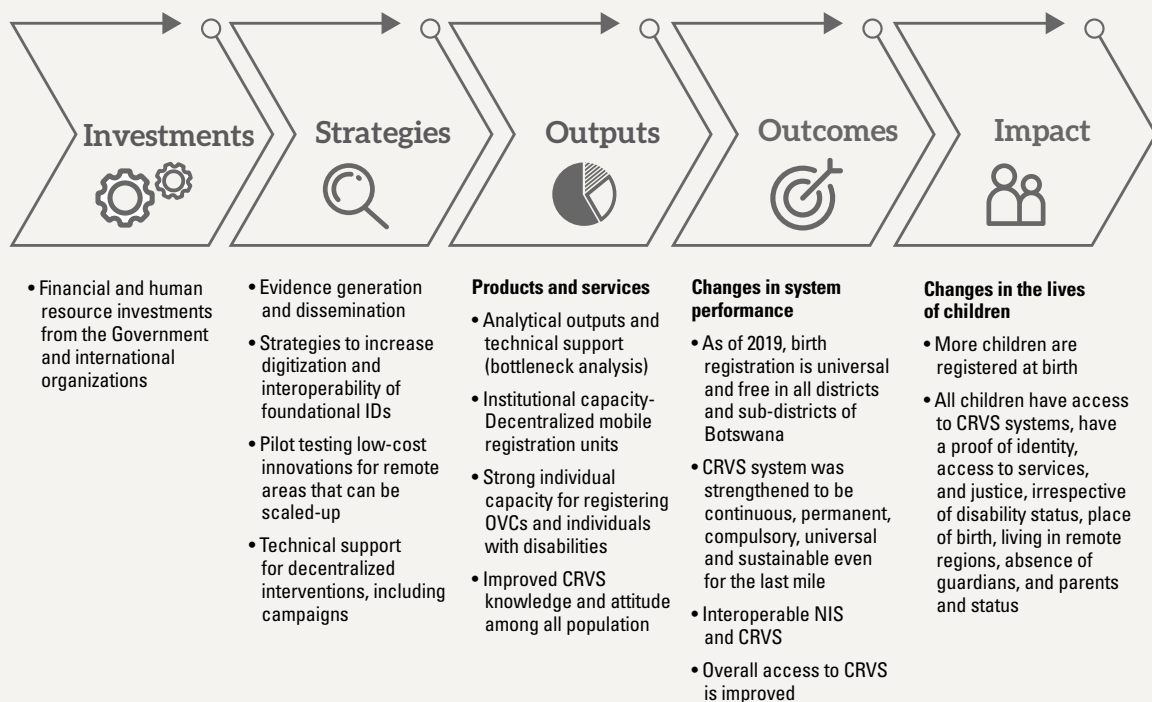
Investments

Strategies

Outputs

Outcomes

Impact

• Financial and human resource investments from the Government and international organizations

• Evidence generation and dissemination
• Strategies to increase digitization and interoperability of foundational IDs
• Pilot testing low-cost innovations for remote areas that can be scaled-up
• Technical support for decentralized interventions, including campaigns

Products and services
• Analytical outputs and technical support (bottleneck analysis)
• Institutional capacity- Decentralized mobile registration units
• Strong individual capacity for registering OVCs and individuals with disabilities
• Improved CRVS knowledge and attitude among all population

Changes in system performance
• As of 2019, birth registration is universal and free in all districts and sub-districts of Botswana
• CRVS system was strengthened to be continuous, permanent, compulsory, universal and sustainable even for the last mile
• Interoperable NIS and CRVS
• Overall access to CRVS is improved

Changes in the lives of children
• More children are registered at birth
• All children have access to CRVS systems, have a proof of identity, access to services, and justice, irrespective of disability status, place of birth, living in remote regions, absence of guardians, and parents and status